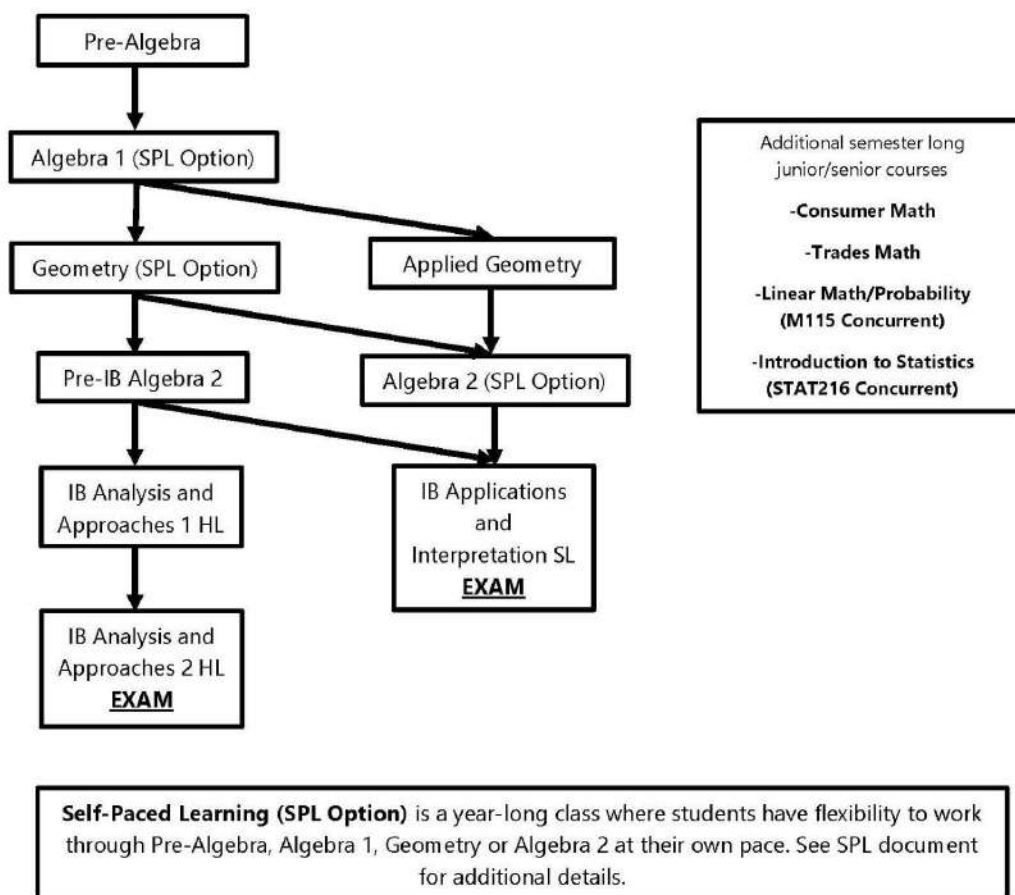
Pre-Algebra

Algebra 1 (SPL Option)

Geometry (SPL Option)

Applied Geometry

Pre-IB Algebra 2

Algebra 2 (SPL Option)

IB Analysis and Approaches 1 HL

IB Applications and Interpretation SL
**EXAM**

IB Analysis and Approaches 2 HL
**EXAM**

Additional semester long junior/senior courses

**-Consumer Math**

**-Trades Math**

**-Linear Math/Probability (M115 Concurrent)**

**-Introduction to Statistics (STAT216 Concurrent)**

**Self-Paced Learning (SPL Option)** is a year-long class where students have flexibility to work through Pre-Algebra, Algebra 1, Geometry or Algebra 2 at their own pace. See SPL document for additional details.